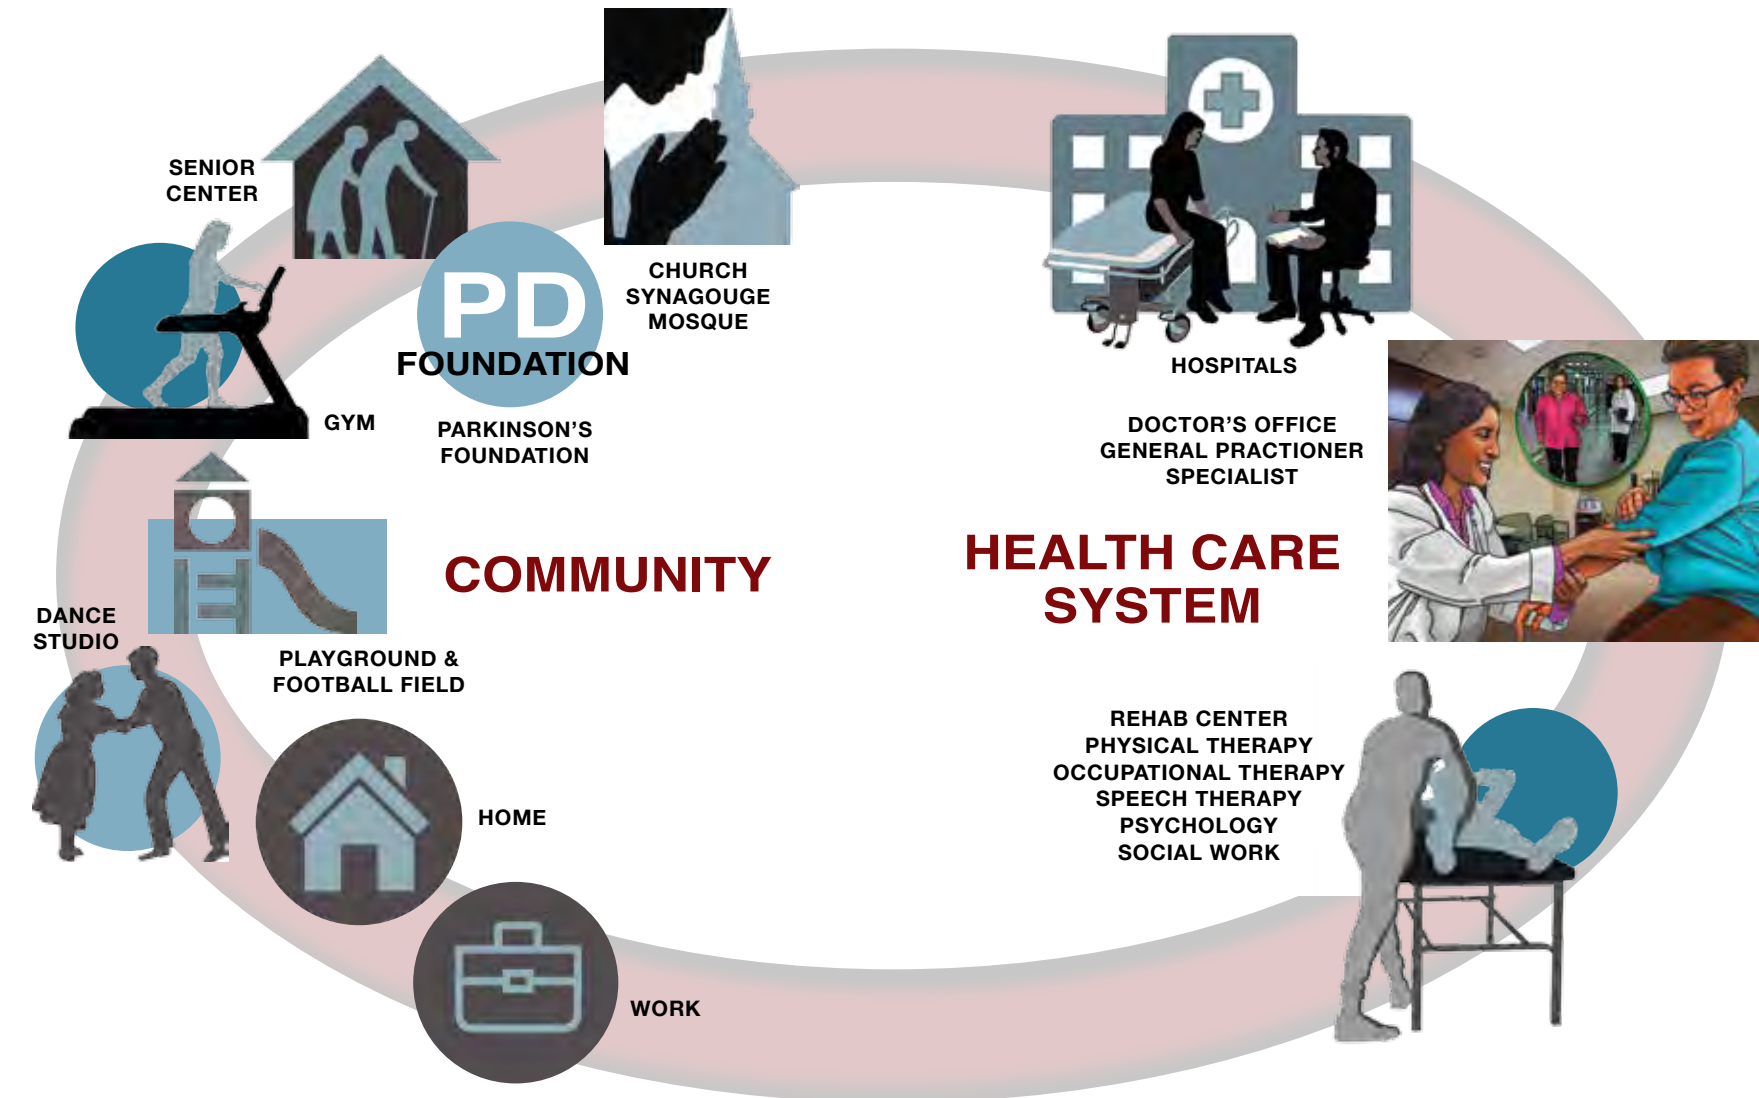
SENIOR CENTER

CHURCH
SYNAGOUGE
MOSQUE

HOSPITALS

PD
FOUNDATION

GYM

PARKINSON'S FOUNDATION

DOCTOR'S OFFICE
GENERAL PRACTIONER
SPECIALIST

COMMUNITY

HEALTH CARE SYSTEM

DANCE STUDIO

PLAYGROUND & FOOTBALL FIELD

REHAB CENTER
PHYSICAL THERAPY
OCCUPATIONAL THERAPY
SPEECH THERAPY
PSYCHOLOGY
SOCIAL WORK

HOME

WORK